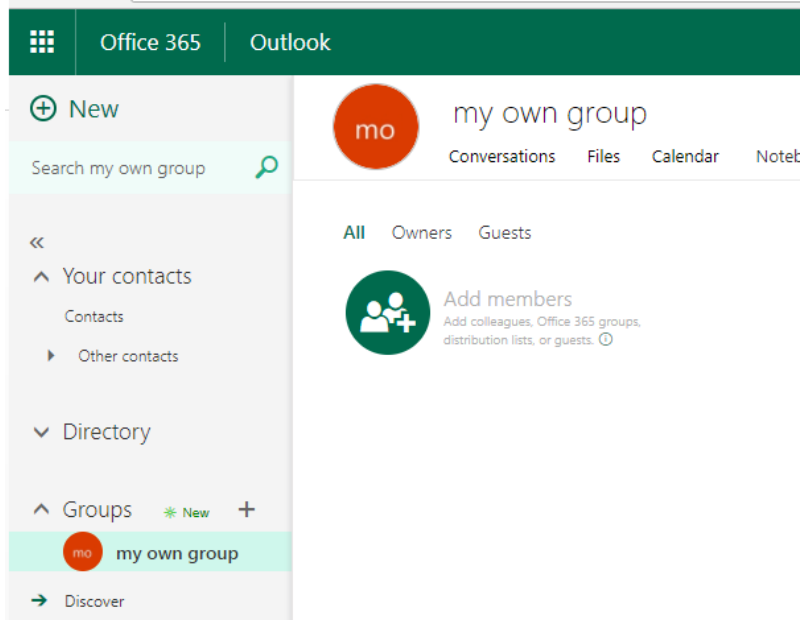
Office 365 Outlook

New

Search my own group

«

Your contacts

Contacts

Other contacts

Directory

Groups New +

mo my own group

Discover

mo

my own group

Conversations Files Calendar Noteb

All Owners Guests

Add members
Add colleagues, Office 365 groups, distribution lists, or guests.